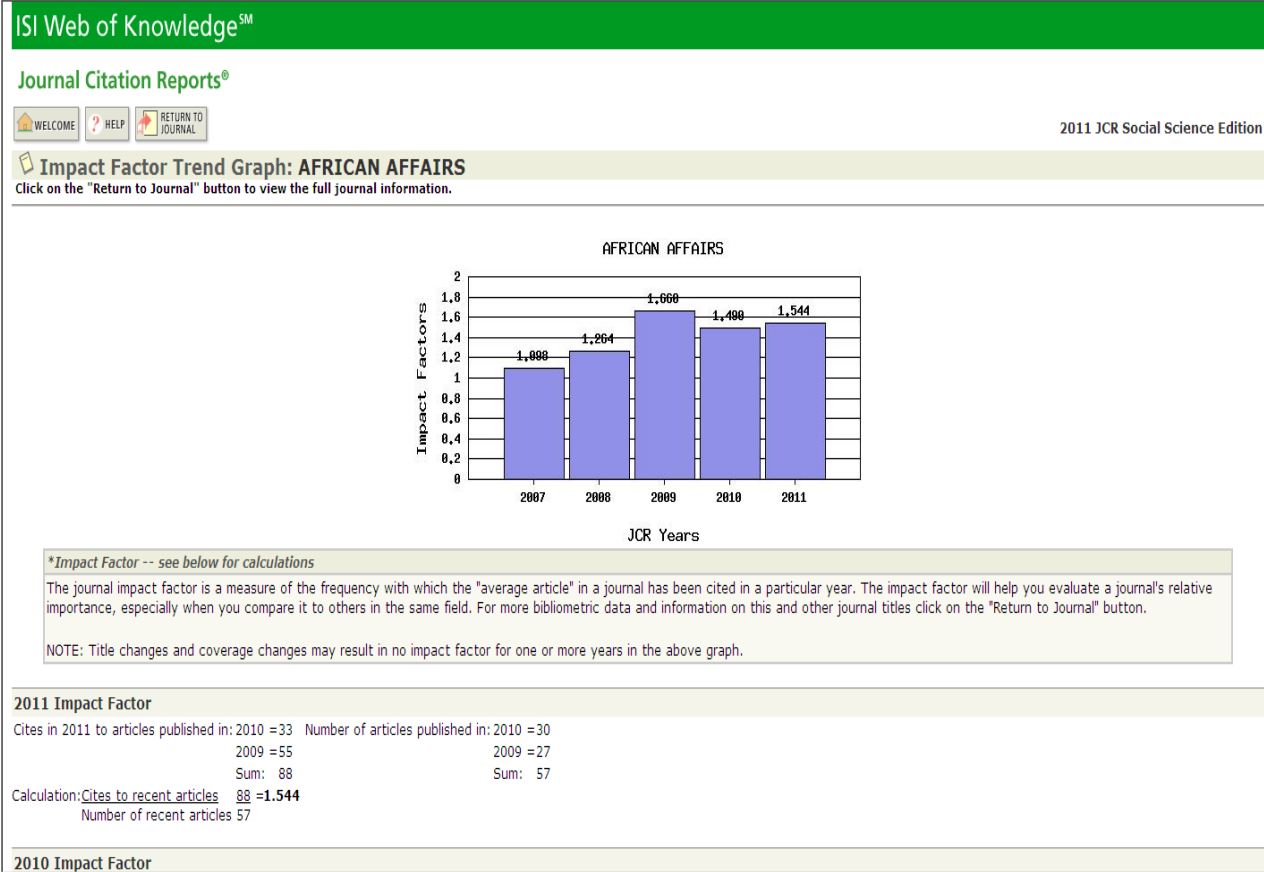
ISI Web of Knowledge℠

Journal Citation Reports®

WELCOME HELP RETURN TO JOURNAL

2011 JCR Social Science Edition

Impact Factor Trend Graph: AFRICAN AFFAIRS

Click on the "Return to Journal" button to view the full journal information.

AFRICAN AFFAIRS

Impact Factors

2
1,8
1,6
1,4
1,2
1
0,8
0,6
0,4
0,2
0

1,098
1,264
1,660
1,490
1,544

2007 2008 2009 2010 2011

JCR Years

*Impact Factor -- see below for calculations

The journal impact factor is a measure of the frequency with which the "average article" in a journal has been cited in a particular year. The impact factor will help you evaluate a journal's relative importance, especially when you compare it to others in the same field. For more bibliometric data and information on this and other journal titles click on the "Return to Journal" button.

NOTE: Title changes and coverage changes may result in no impact factor for one or more years in the above graph.

2011 Impact Factor

| Cites in 2011 to articles published in: | 2010 =33 | Number of articles published in: | 2010 =30 |
|---|---|---|---|
| | 2009 =55 | | 2009 =27 |
| | Sum: 88 | | Sum: 57 |

Calculation: Cites to recent articles 88 =1.544
Number of recent articles 57

2010 Impact Factor